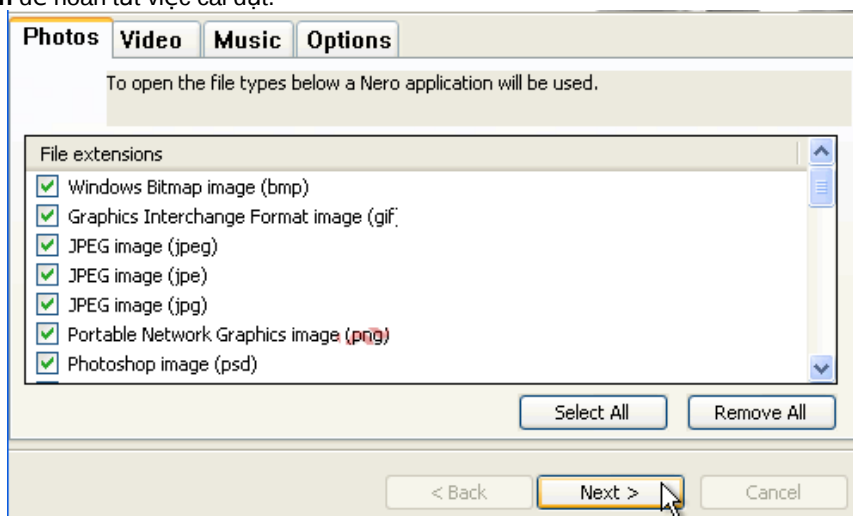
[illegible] để hoàn tất việc cài đặt.

Photos Video Music Options

To open the file types below a Nero application will be used.

File extensions
Windows Bitmap image (bmp)
Graphics Interchange Format image (gif)
JPEG image (jpeg)
JPEG image (jpe)
JPEG image (jpg)
Portable Network Graphics image (png)
Photoshop image (psd)

Select All Remove All

< Back Next > Cancel